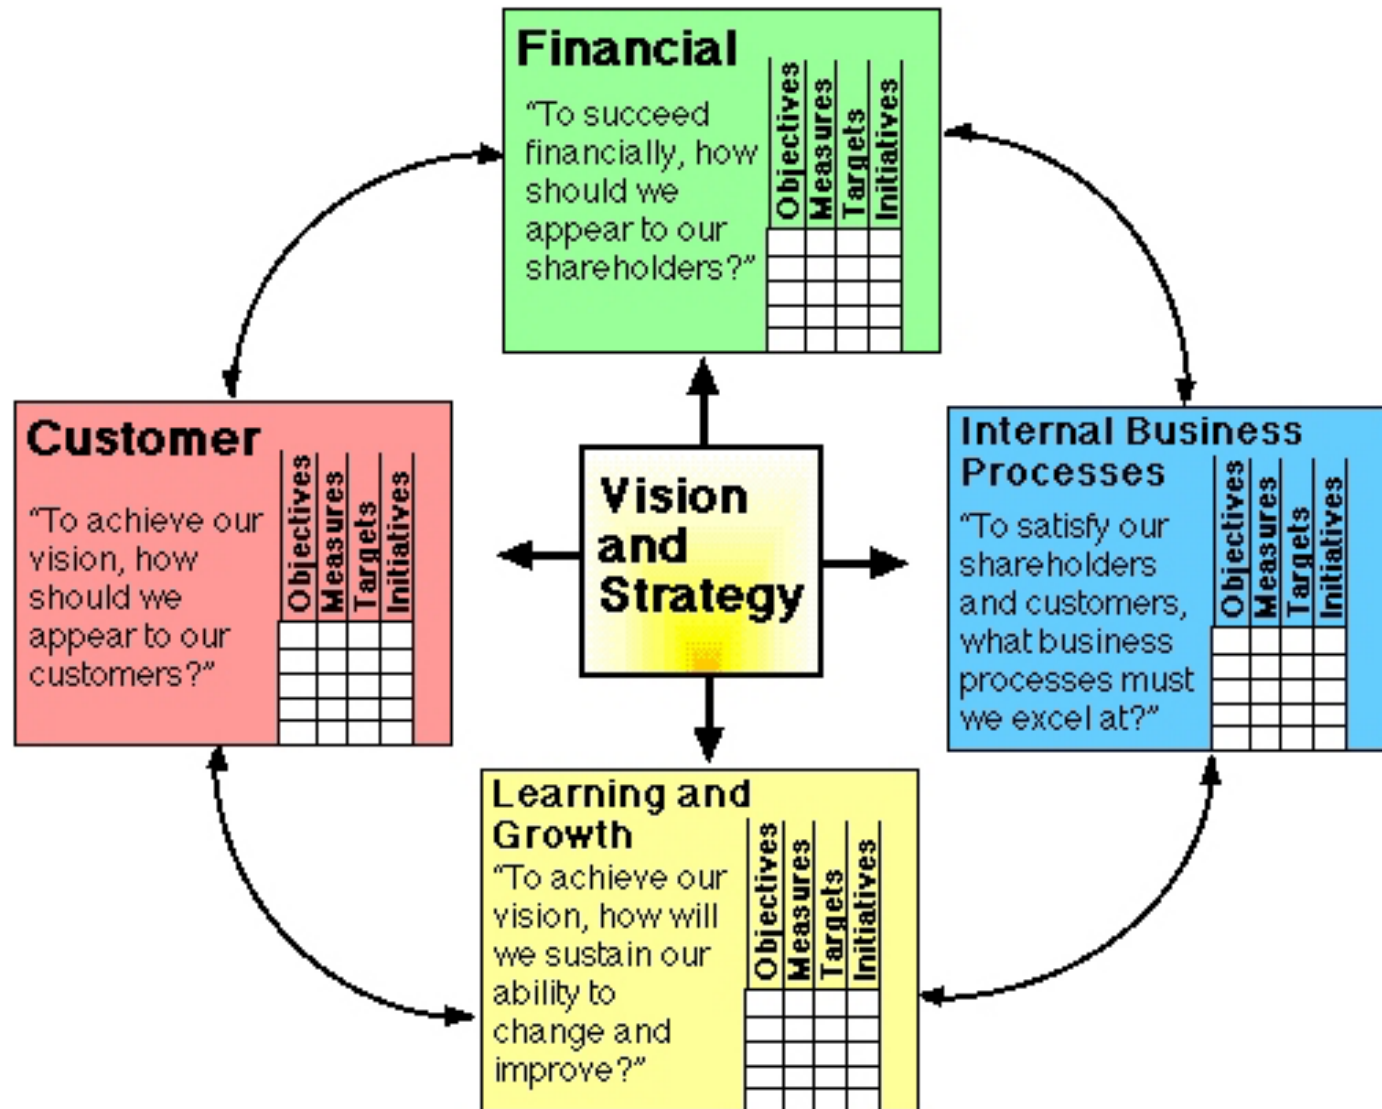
Financial

"To succeed financially, how should we appear to our shareholders?"

| Objectives | Measures | Targets | Initiatives |
|---|---|---|---|
| | | | |
| | | | |
| | | | |
| | | | |

Customer

"To achieve our vision, how should we appear to our customers?"

| Objectives | Measures | Targets | Initiatives |
|---|---|---|---|
| | | | |
| | | | |
| | | | |
| | | | |

Vision and Strategy

Internal Business Processes

"To satisfy our shareholders and customers, what business processes must we excel at?"

| Objectives | Measures | Targets | Initiatives |
|---|---|---|---|
| | | | |
| | | | |
| | | | |
| | | | |

Learning and Growth

"To achieve our vision, how will we sustain our ability to change and improve?"

| Objectives | Measures | Targets | Initiatives |
|---|---|---|---|
| | | | |
| | | | |
| | | | |
| | | | |